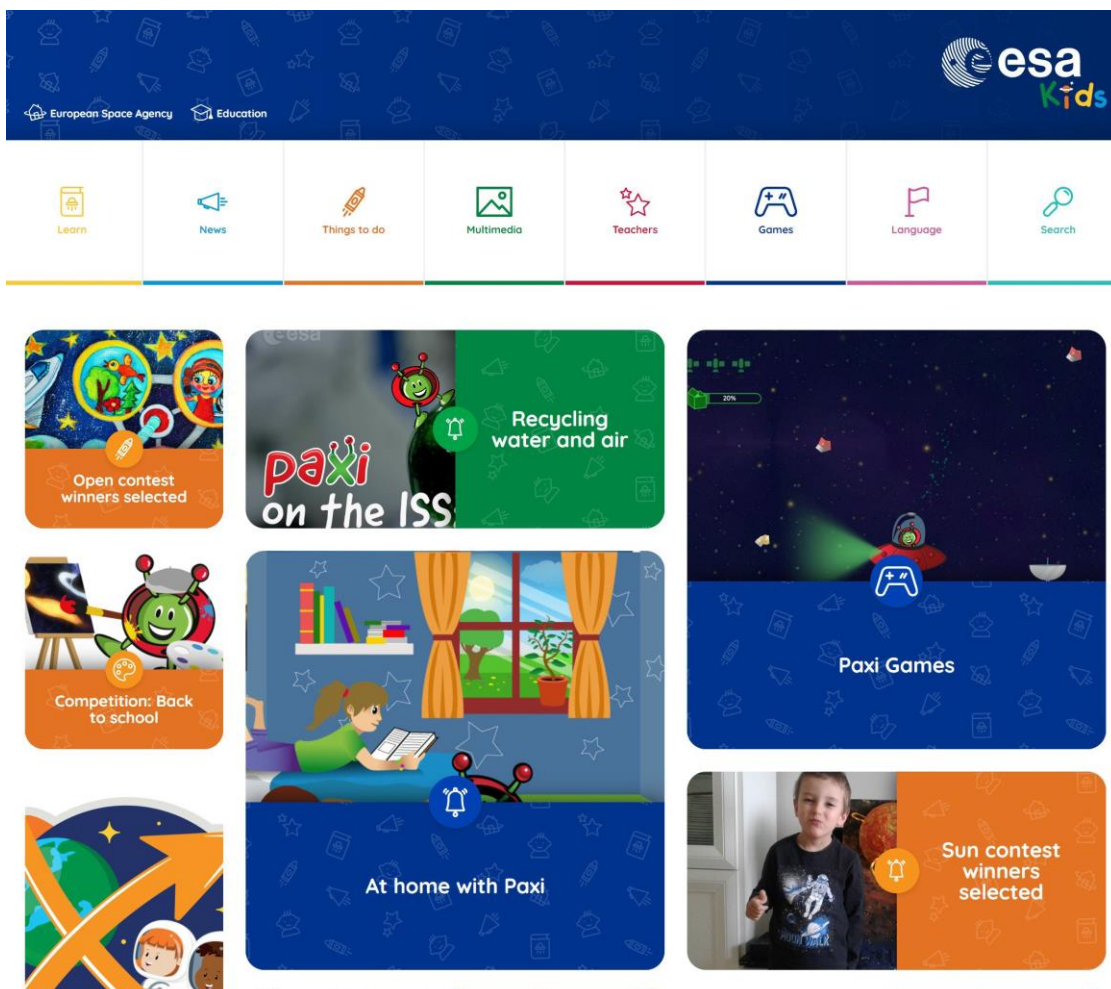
esa Kids

European Space Agency Education

Learn News Things to do Multimedia Teachers Games Language Search

Open contest winners selected

esa

paxi on the ISS

Recycling water and air

20%

Paxi Games

Competition: Back to school

At home with Paxi

Sun contest winners selected